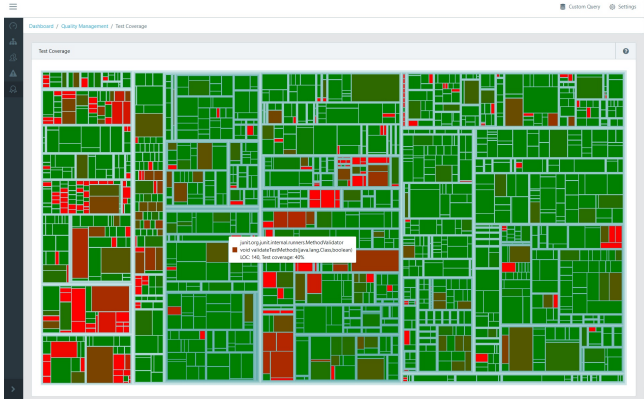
Custom Query Settings

Dashboard / Quality Management / Test Coverage

Test Coverage

junit.org.junit.internal.runners.MethodValidator
void validateTestMethods(java.lang.Class,boolean)
LOC: 146, Test coverage: 40%